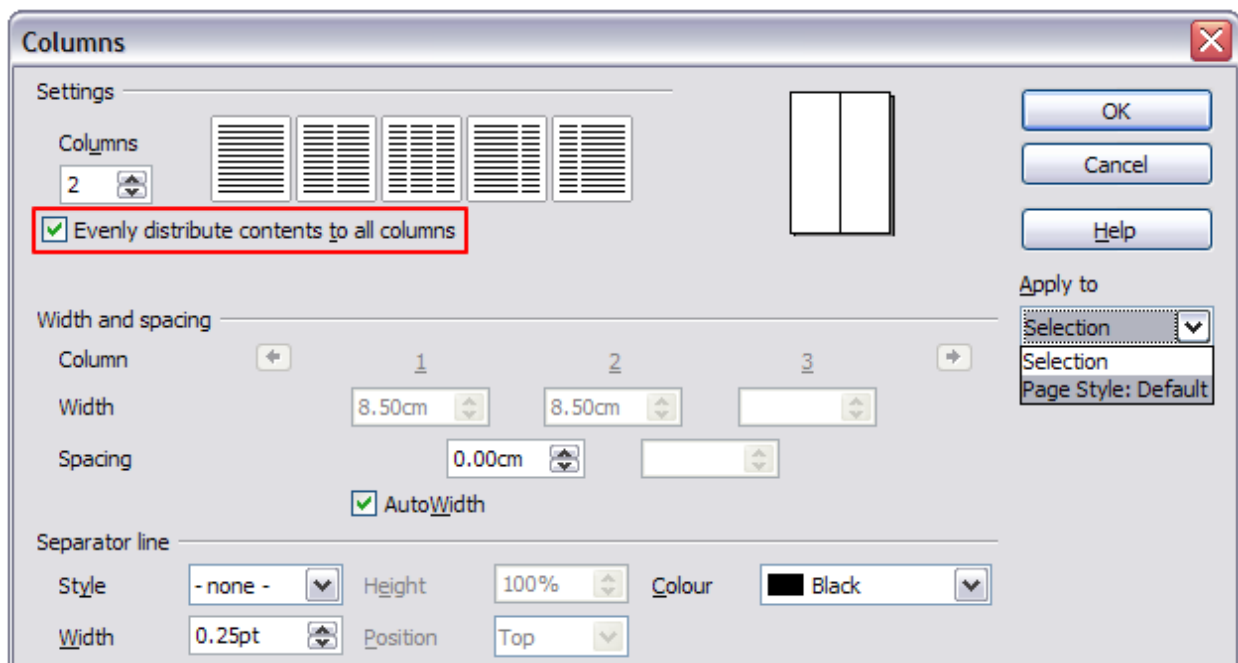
Columns

Settings

Columns
2

Evenly distribute contents to all columns

OK
Cancel
Help

Apply to
Selection
Selection
Page Style: Default

Width and spacing
Column
1
2
3
Width
8.50cm
8.50cm
Spacing
0.00cm
AutoWidth

Separator line
Style
- none -
Height
100%
Colour
Black
Width
0.25pt
Position
Top